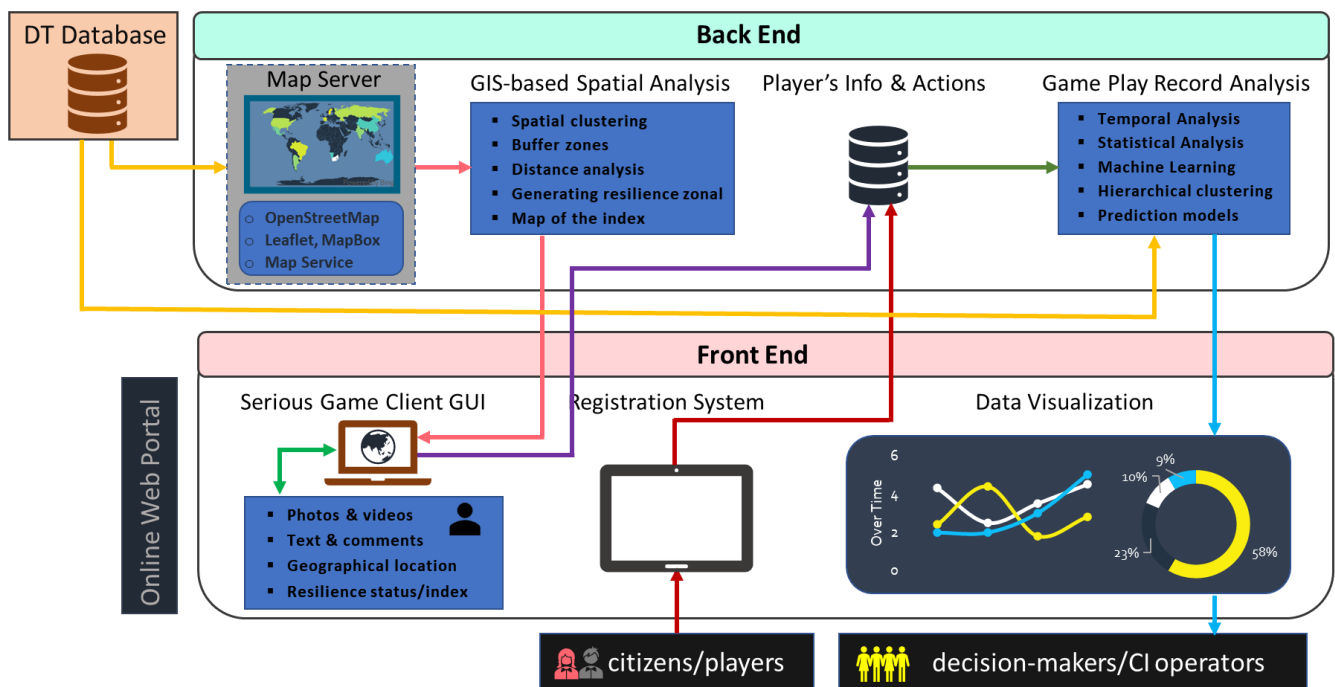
DT Database

Back End

Map Server

OpenStreetMap
Leaflet, MapBox
Map Service

GIS-based Spatial Analysis

- Spatial clustering
- Buffer zones
- Distance analysis
- Generating resilience zonal
- Map of the index

Player's Info & Actions

Game Play Record Analysis

- Temporal Analysis
- Statistical Analysis
- Machine Learning
- Hierarchical clustering
- Prediction models

Front End

Online Web Portal

Serious Game Client GUI

- Photos & videos
- Text & comments
- Geographical location
- Resilience status/index

Registration System

Data Visualization

6
4
2
0
Over Time

9%
10%
23%
58%

citizens/players

decision-makers/CI operators